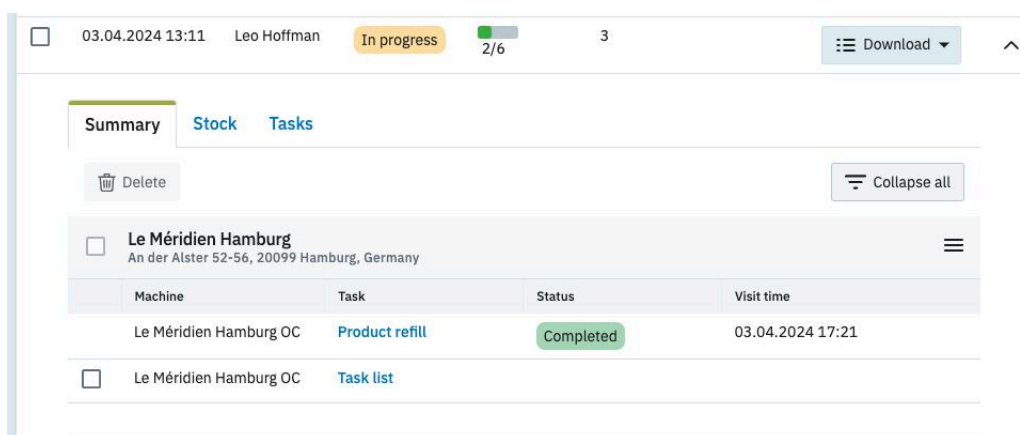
03.04.2024 13:11 Leo Hoffman In progress 2/6 3 Download

Summary Stock Tasks

Delete

Collapse all

Le Méridien Hamburg
An der Alster 52-56, 20099 Hamburg, Germany

| Machine | Task | Status | Visit time |
|---|---|---|---|
| Le Méridien Hamburg OC | Product refill | Completed | 03.04.2024 17:21 |
| Le Méridien Hamburg OC | Task list | | |